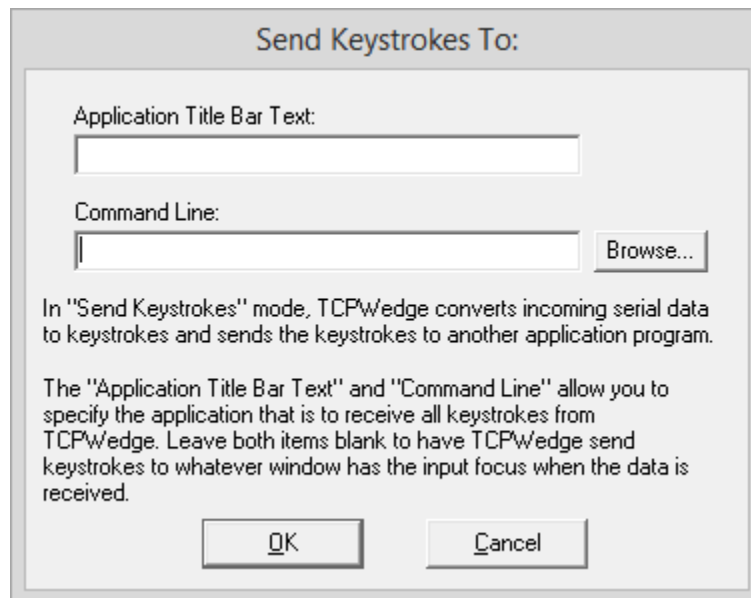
Send Keystrokes To:

Application Title Bar Text:

Command Line:

Browse...

In "Send Keystrokes" mode, TCPWedge converts incoming serial data to keystrokes and sends the keystrokes to another application program.

The "Application Title Bar Text" and "Command Line" allow you to specify the application that is to receive all keystrokes from TCPWedge. Leave both items blank to have TCPWedge send keystrokes to whatever window has the input focus when the data is received.

OK

Cancel